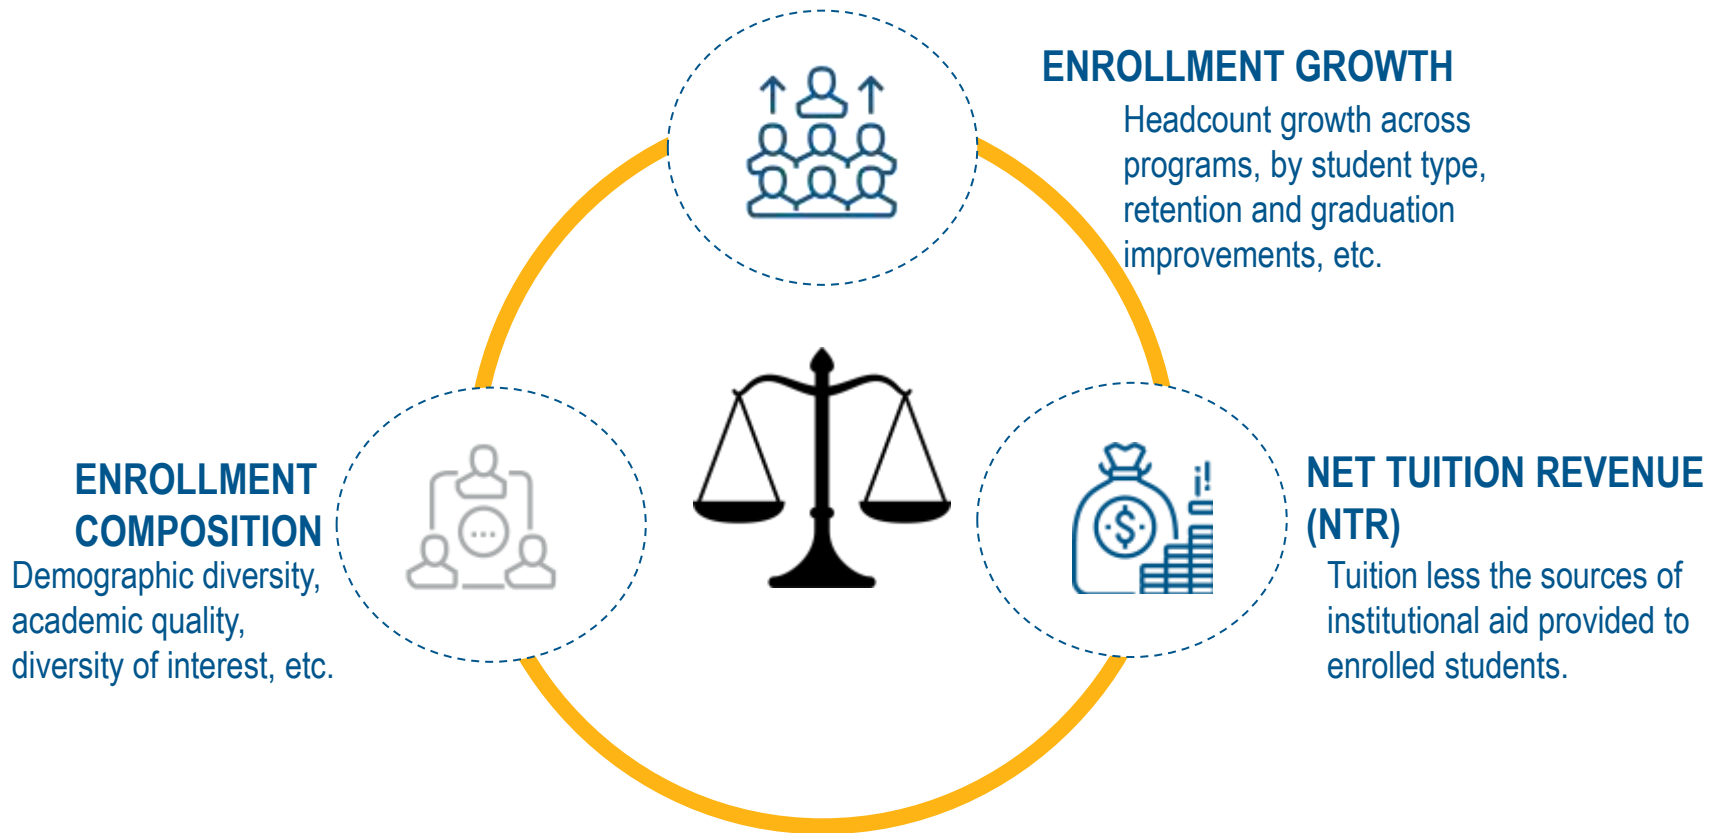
ENROLLMENT GROWTH
Headcount growth across programs, by student type, retention and graduation improvements, etc.

ENROLLMENT COMPOSITION
Demographic diversity, academic quality, diversity of interest, etc.

NET TUITION REVENUE (NTR)
Tuition less the sources of institutional aid provided to enrolled students.